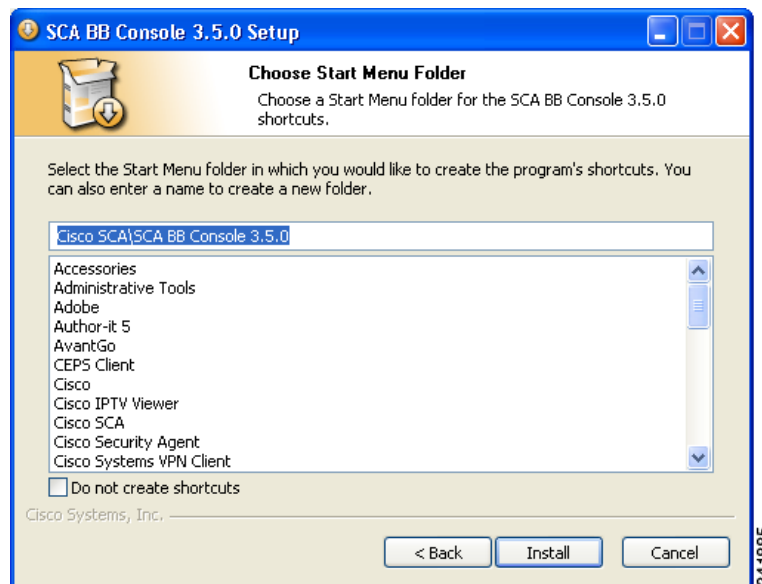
SCA BB Console 3.5.0 Setup

Choose Start Menu Folder

Choose a Start Menu folder for the SCA BB Console 3.5.0 shortcuts.

Select the Start Menu folder in which you would like to create the program's shortcuts. You can also enter a name to create a new folder.

Cisco SCA\SCA BB Console 3.5.0

Accessories
Administrative Tools
Adobe
Author-it 5
AvantGo
CEPS Client
Cisco
Cisco IPTV Viewer
Cisco SCA
Cisco Security Agent
Cisco Systems VPN Client

Do not create shortcuts

Cisco Systems, Inc.

< Back Install Cancel

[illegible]